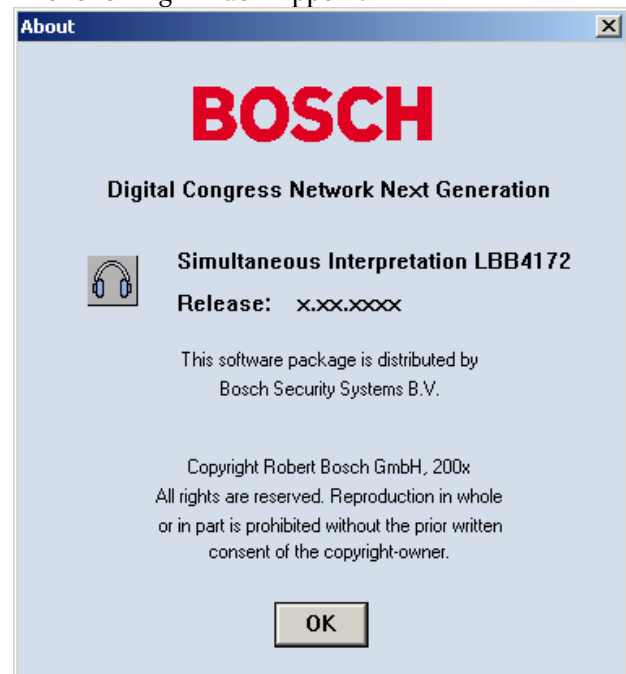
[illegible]

About

BOSCH

Digital Congress Network Next Generation

Simultaneous Interpretation LBB4172

Release: x.xx.xxxx

This software package is distributed by Bosch Security Systems B.V.

Copyright Robert Bosch GmbH, 200x
All rights are reserved. Reproduction in whole or in part is prohibited without the prior written consent of the copyright-owner.

OK